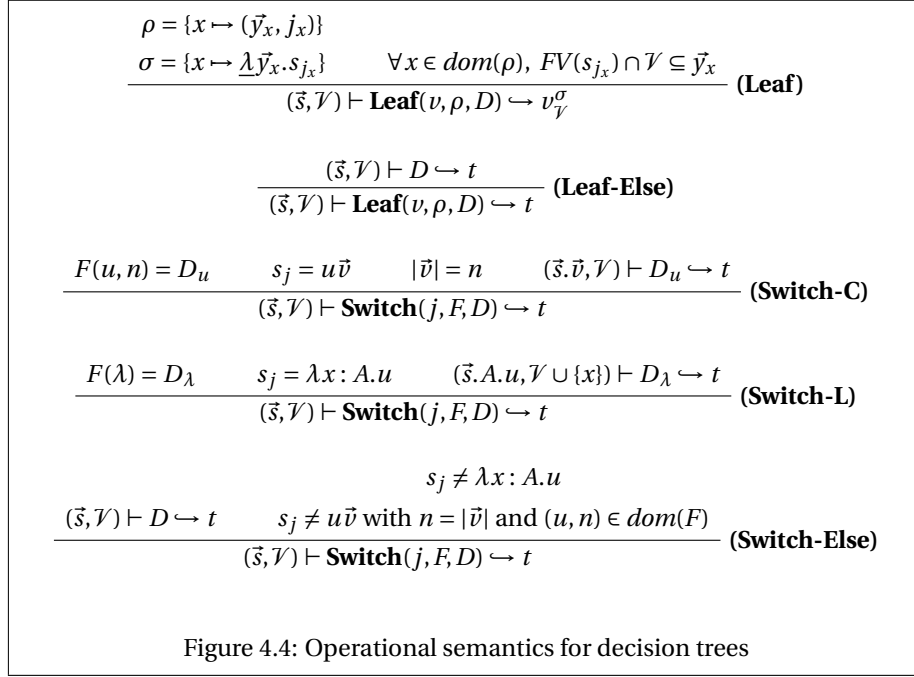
$$\frac{\begin{array}{l}\rho = \{x \mapsto (\vec{y}_x, j_x)\} \\ \sigma = \{x \mapsto \underline{\lambda}\vec{y}_x.s_{j_x}\} \qquad \forall x \in dom(\rho),\ FV(s_{j_x}) \cap \mathcal{V} \subseteq \vec{y}_x\end{array}}{(\vec{s}, \mathcal{V}) \vdash \textbf{Leaf}(v, \rho, D) \hookrightarrow v^{\sigma}_{\mathcal{V}}}\ \textbf{(Leaf)}$$

$$\frac{(\vec{s}, \mathcal{V}) \vdash D \hookrightarrow t}{(\vec{s}, \mathcal{V}) \vdash \textbf{Leaf}(v, \rho, D) \hookrightarrow t}\ \textbf{(Leaf-Else)}$$

$$\frac{F(u, n) = D_u \qquad s_j = u\vec{v} \qquad |\vec{v}| = n \qquad (\vec{s}.\vec{v}, \mathcal{V}) \vdash D_u \hookrightarrow t}{(\vec{s}, \mathcal{V}) \vdash \textbf{Switch}(j, F, D) \hookrightarrow t}\ \textbf{(Switch-C)}$$

$$\frac{F(\lambda) = D_\lambda \qquad s_j = \lambda x : A.u \qquad (\vec{s}.A.u, \mathcal{V} \cup \{x\}) \vdash D_\lambda \hookrightarrow t}{(\vec{s}, \mathcal{V}) \vdash \textbf{Switch}(j, F, D) \hookrightarrow t}\ \textbf{(Switch-L)}$$

$$\frac{\begin{array}{c} s_j \neq \lambda x : A.u \\ (\vec{s}, \mathcal{V}) \vdash D \hookrightarrow t \qquad s_j \neq u\vec{v} \text{ with } n = |\vec{v}| \text{ and } (u, n) \in dom(F)\end{array}}{(\vec{s}, \mathcal{V}) \vdash \textbf{Switch}(j, F, D) \hookrightarrow t}\ \textbf{(Switch-Else)}$$

Figure 4.4: Operational semantics for decision trees